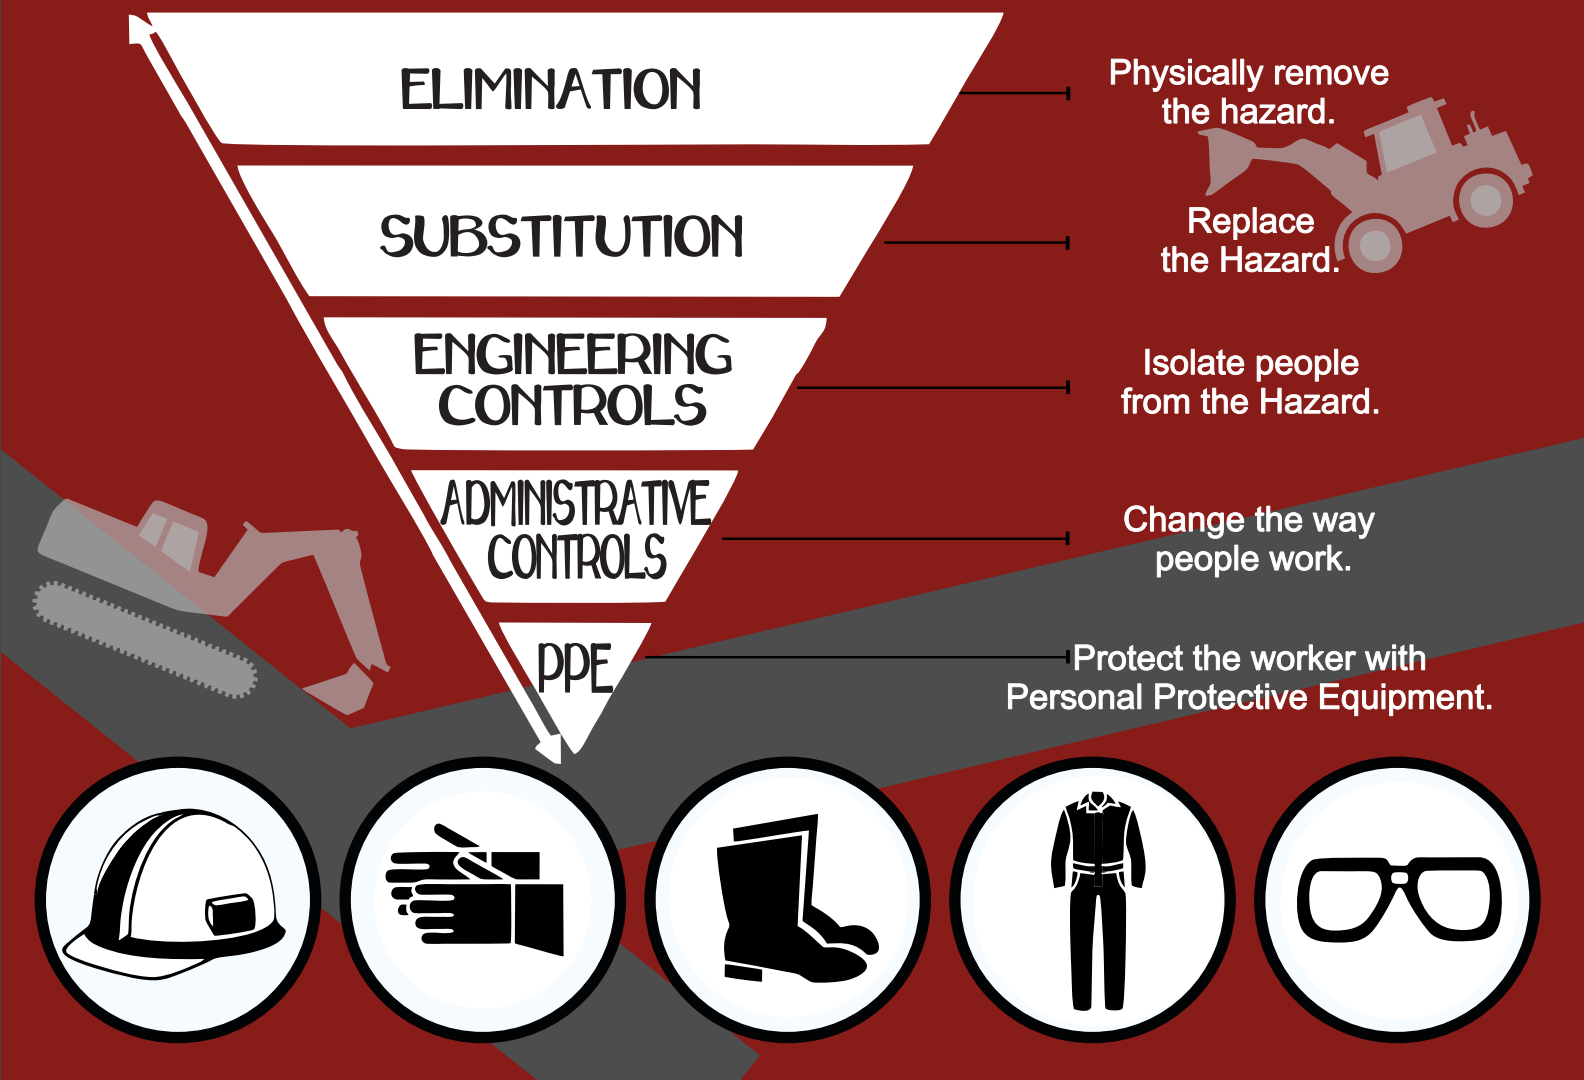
ELIMINATION

Physically remove the hazard.

SUBSTITUTION

Replace the Hazard.

ENGINEERING CONTROLS

Isolate people from the Hazard.

ADMINISTRATIVE CONTROLS

Change the way people work.

PPE

Protect the worker with Personal Protective Equipment.